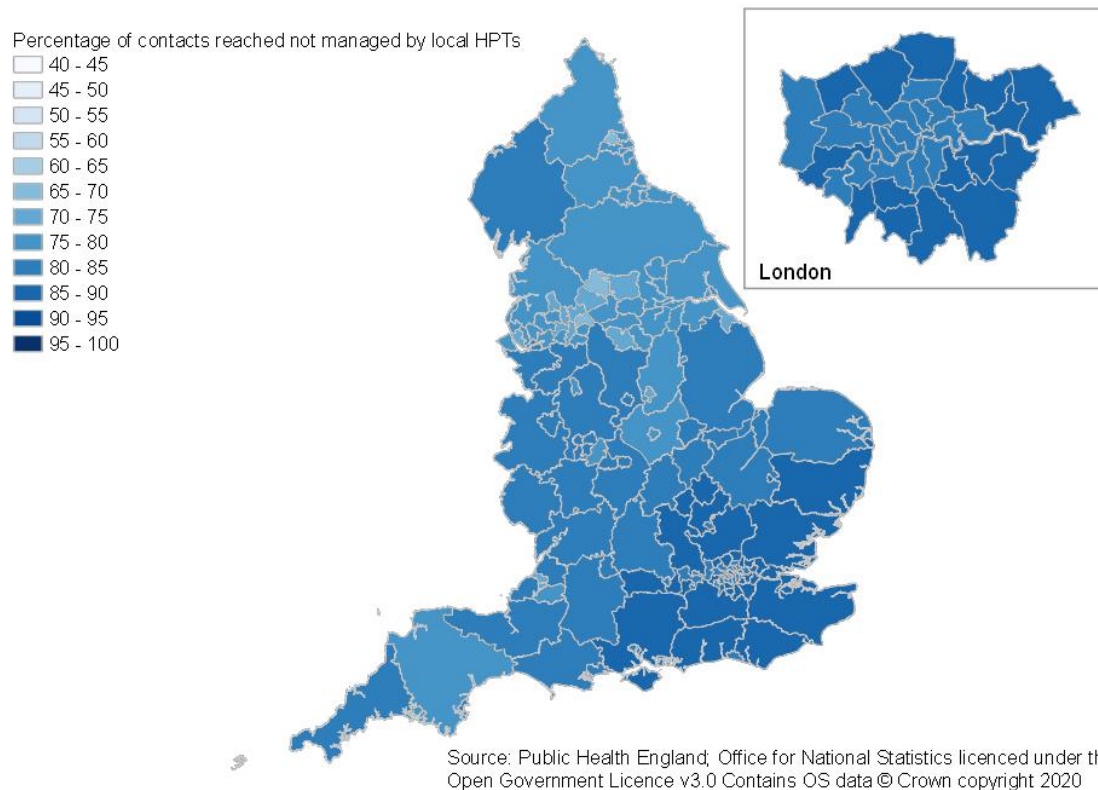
Percentage of contacts reached not managed by local HPTs
40 - 45
45 - 50
50 - 55
55 - 60
60 - 65
65 - 70
70 - 75
75 - 80
80 - 85
85 - 90
90 - 95
95 - 100

London

Source: Public Health England; Office for National Statistics licenced under th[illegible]
Open Government Licence v3.0 Contains OS data © Crown copyright 2020